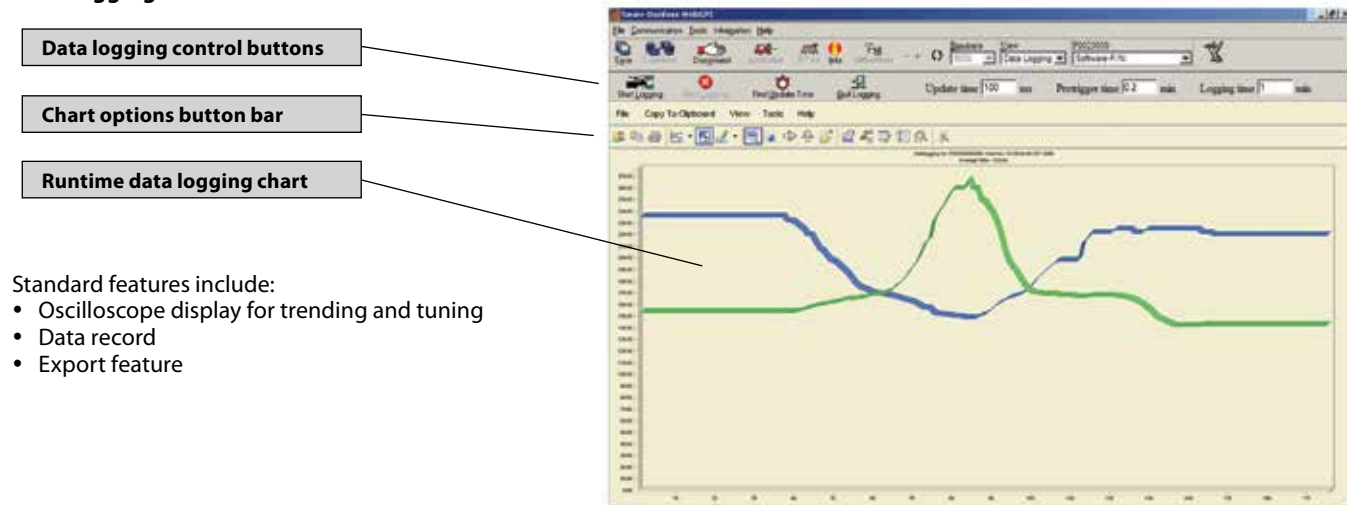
Data logging control buttons

Chart options button bar

Runtime data logging chart

Standard features include:
• Oscilloscope display for trending and tuning
• Data record
• Export feature

File Communication Tools Integration Help

Start Logging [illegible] Find Update Time Exit Logging Update time 100 ms Pretrigger time 0.2 min Logging time 1 min

File Copy To Clipboard View Tools Help